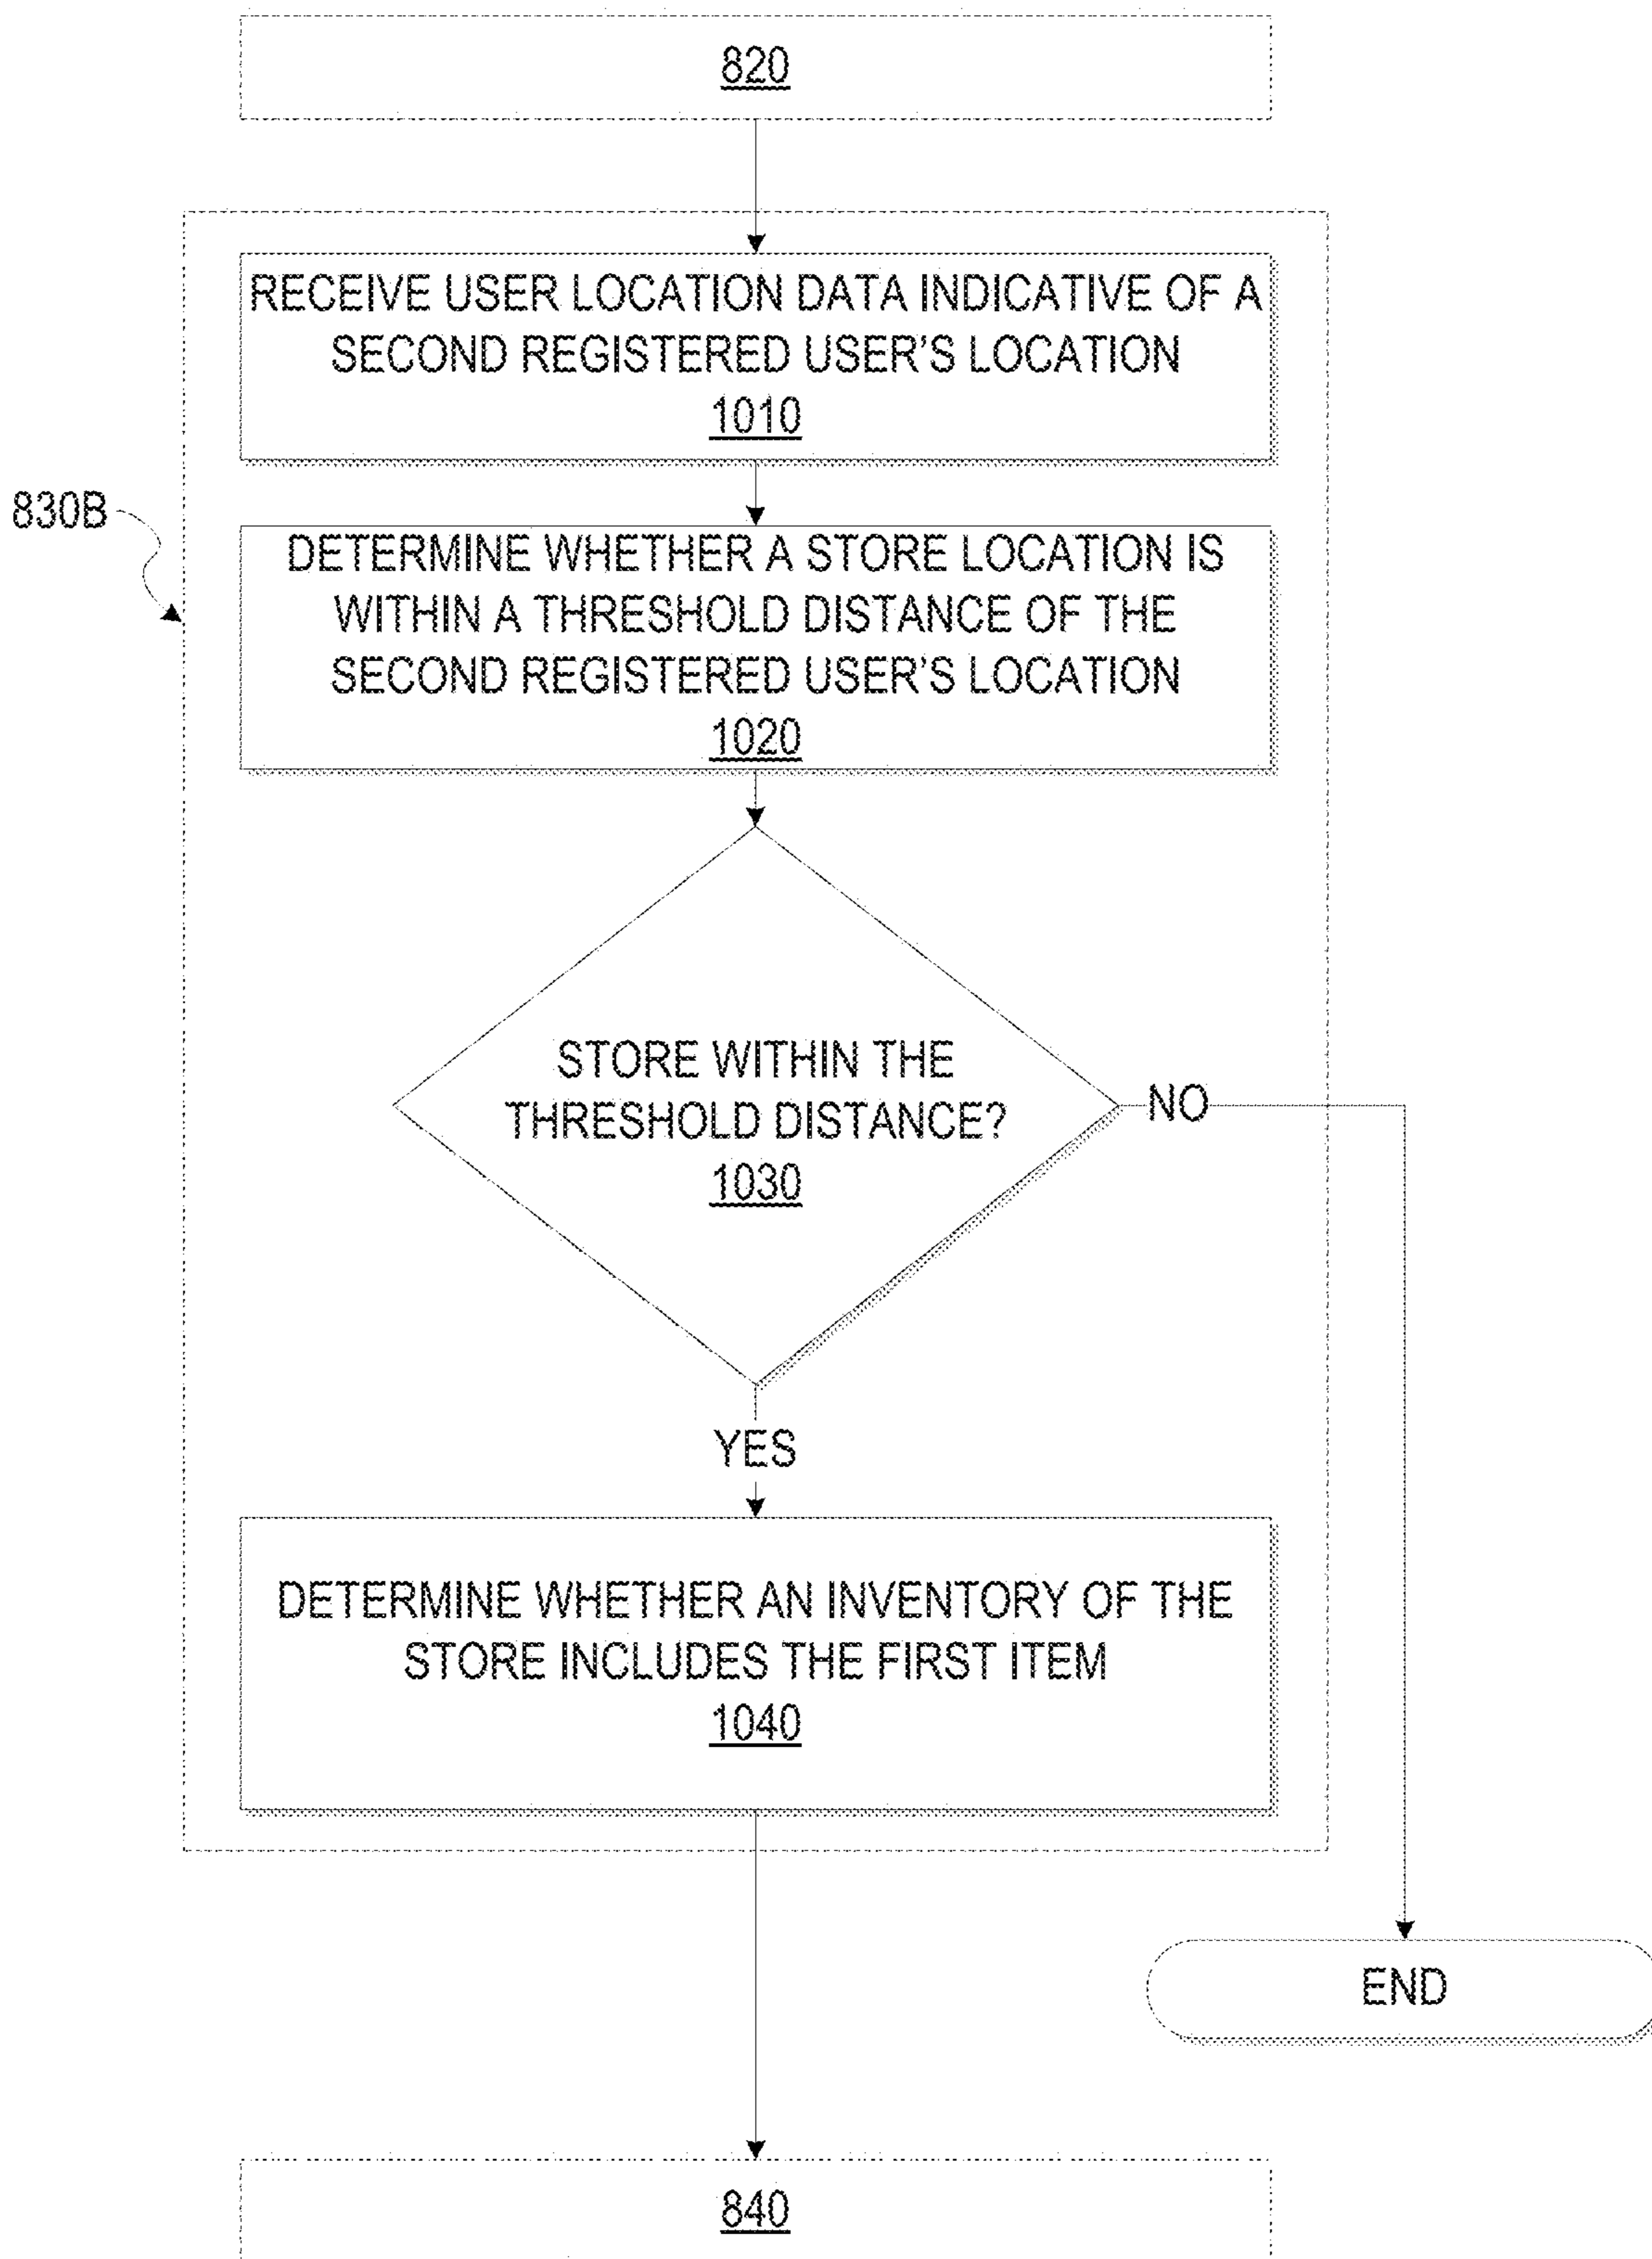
820

830B

RECEIVE USER LOCATION DATA INDICATIVE OF A SECOND REGISTERED USER'S LOCATION
1010

DETERMINE WHETHER A STORE LOCATION IS WITHIN A THRESHOLD DISTANCE OF THE SECOND REGISTERED USER'S LOCATION
1020

STORE WITHIN THE THRESHOLD DISTANCE?
1030

NO

YES

DETERMINE WHETHER AN INVENTORY OF THE STORE INCLUDES THE FIRST ITEM
1040

END

840